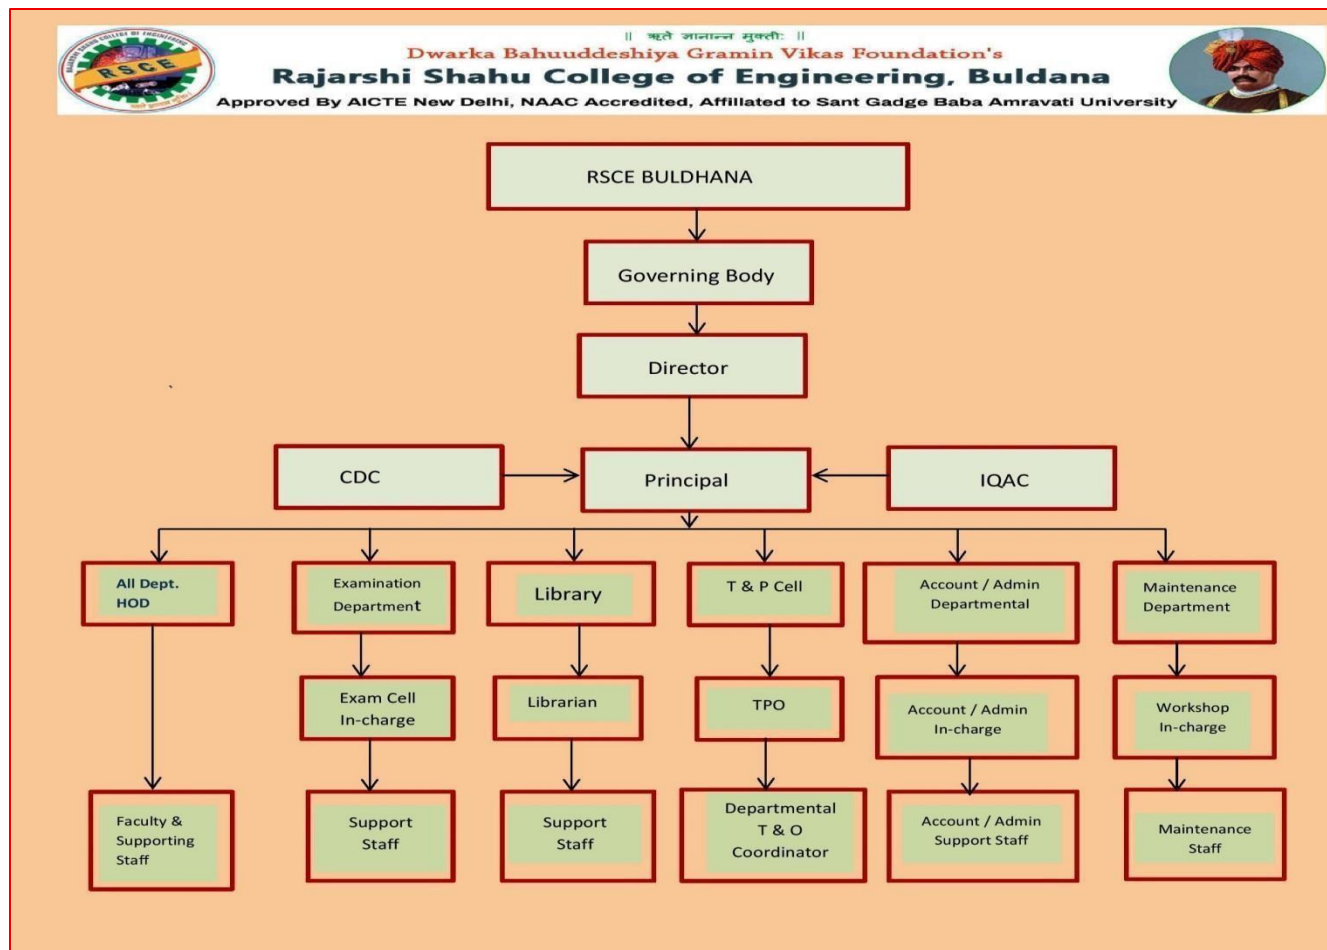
|| ऋते ज्ञानान्न मुक्तिः ||
Dwarka Bahuuddeshiya Gramin Vikas Foundation's
Rajarshi Shahu College of Engineering, Buldana
Approved By AICTE New Delhi, NAAC Accredited, Affiliated to Sant Gadge Baba Amravati University

RSCE

RSCE BULDHANA

Governing Body

Director

CDC

Principal

IQAC

All Dept. HOD

Faculty & Supporting Staff

Examination Department

Exam Cell In-charge

Support Staff

Library

Librarian

Support Staff

T & P Cell

TPO

Departmental T & O Coordinator

Account / Admin Departmental

Account / Admin In-charge

Account / Admin Support Staff

Maintenance Department

Workshop In-charge

Maintenance Staff